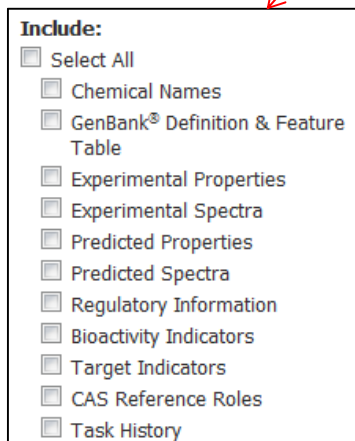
Include:
Select All
Chemical Names
GenBank® Definition & Feature Table
Experimental Properties
Experimental Spectra
Predicted Properties
Predicted Spectra
Regulatory Information
Bioactivity Indicators
Target Indicators
CAS Reference Roles
Task History